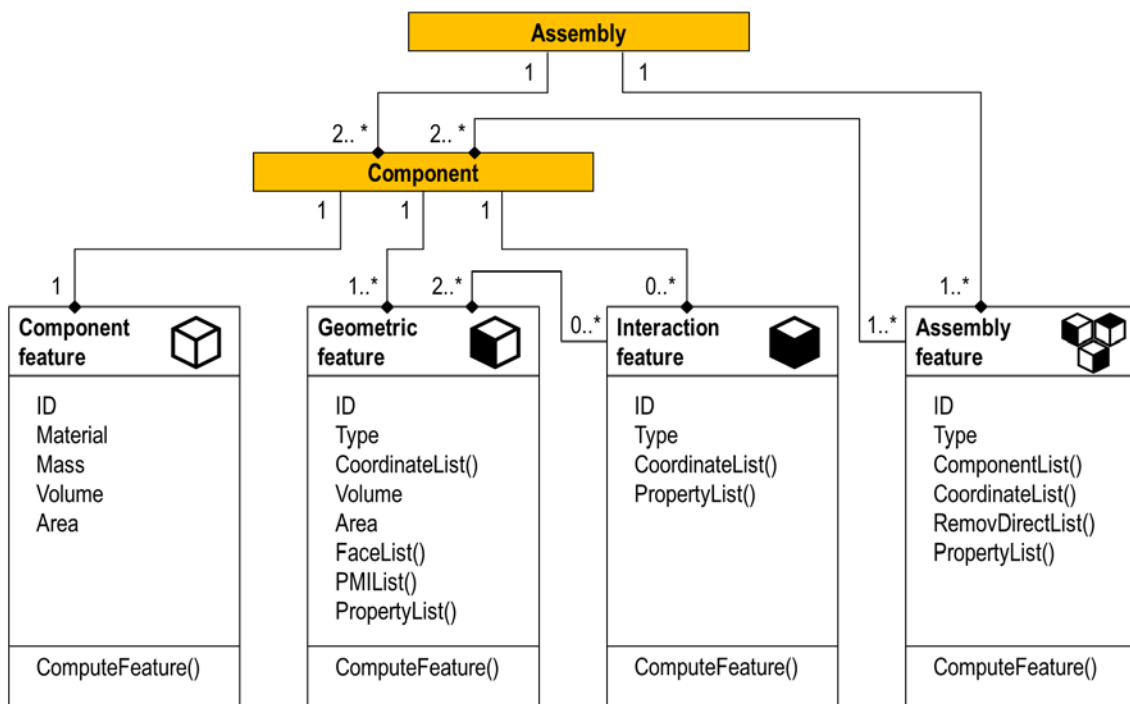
Assembly

1

1

2.. *

2.. *

Component

1

1

1

1

1..*

2..*

0..*

1..*

0..*

1..*

Component feature

ID
Material
Mass
Volume
Area

ComputeFeature()

Geometric feature

ID
Type
CoordinateList()
Volume
Area
FaceList()
PMIList()
PropertyList()

ComputeFeature()

Interaction feature

ID
Type
CoordinateList()
PropertyList()

ComputeFeature()

Assembly feature

ID
Type
ComponentList()
CoordinateList()
RemovDirectList()
PropertyList()

ComputeFeature()